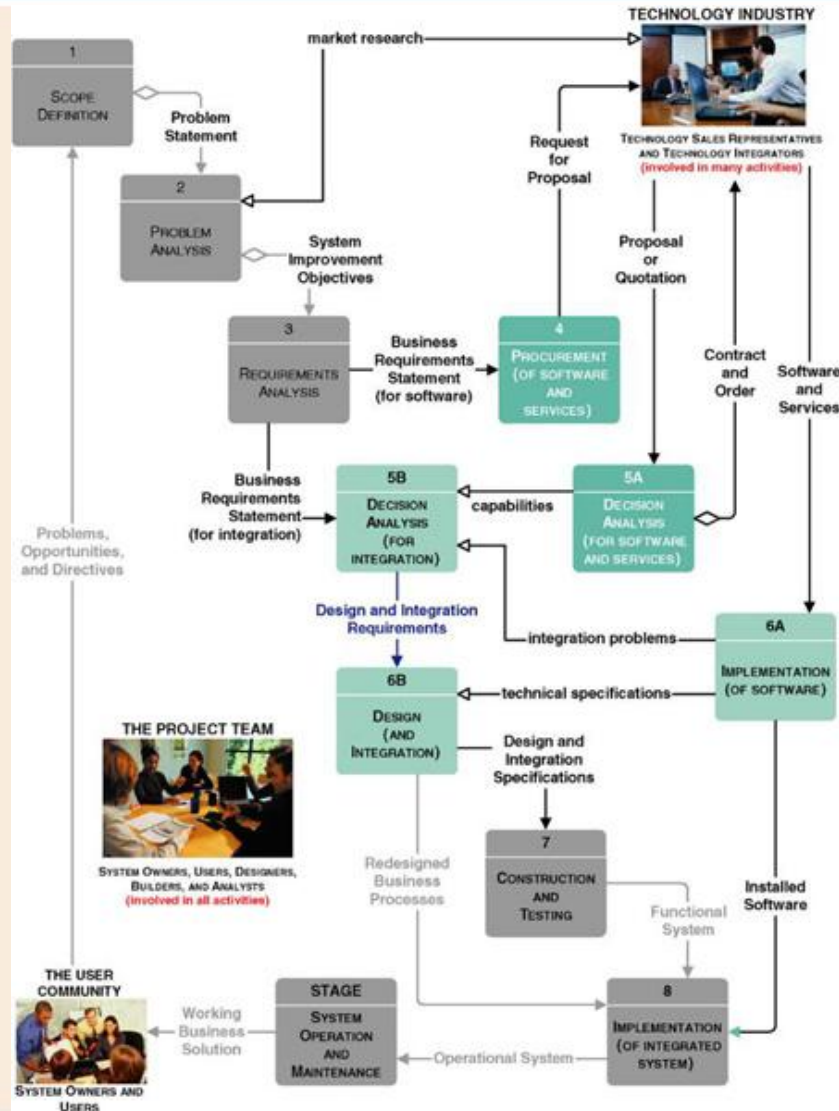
TECHNOLOGY INDUSTRY

market research

1
SCOPE DEFINITION

Problem Statement

2
PROBLEM ANALYSIS

System Improvement Objectives

3
REQUIREMENTS ANALYSIS

Business Requirements Statement (for software)

4
PROCUREMENT (OF SOFTWARE AND SERVICES)

Request for Proposal

TECHNOLOGY SALES REPRESENTATIVES AND TECHNOLOGY INTEGRATORS
(involved in many activities)

Proposal or Quotation

Contract and Order

Software and Services

Business Requirements Statement (for integration)

5B
DECISION ANALYSIS (FOR INTEGRATION)

capabilities

5A
DECISION ANALYSIS (FOR SOFTWARE AND SERVICES)

Problems, Opportunities, and Directives

Design and Integration Requirements

integration problems

6A
IMPLEMENTATION (OF SOFTWARE)

6B
DESIGN (AND INTEGRATION)

technical specifications

THE PROJECT TEAM

SYSTEM OWNERS, USERS, DESIGNERS, BUILDERS, AND ANALYSTS
(involved in all activities)

Design and Integration Specifications

Redesigned Business Processes

7
CONSTRUCTION AND TESTING

Installed Software

Functional System

THE USER COMMUNITY

STAGE
SYSTEM OPERATION AND MAINTENANCE

Working Business Solution

8
IMPLEMENTATION (OF INTEGRATED SYSTEM)

Operational System

SYSTEM OWNERS AND USERS